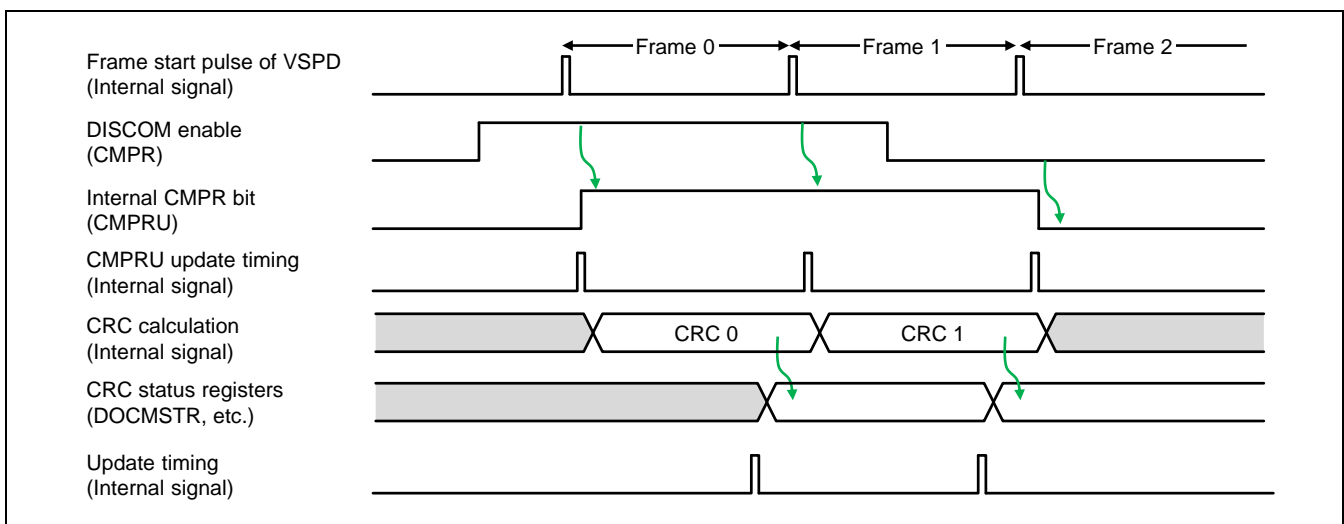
Frame 0
Frame 1
Frame 2

Frame start pulse of VSPD (Internal signal)

DISCOM enable (CMPR)

Internal CMPR bit (CMPRU)

CMPRU update timing (Internal signal)

CRC calculation (Internal signal)
CRC 0
CRC 1

CRC status registers (DOCMSTR, etc.)

Update timing (Internal signal)